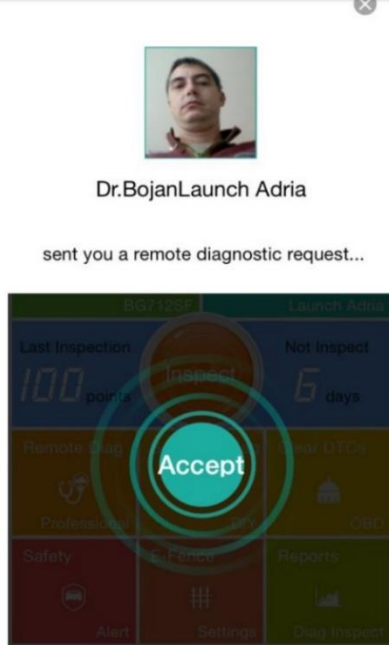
Dr.BojanLaunch Adria

sent you a remote diagnostic request...

BG712SF

Launch Adria

Last Inspection

100 points

Inspect

Not Inspect

6 days

Remote Diag

Professional

DIY

Clear DTCs

OBD

Accept

Safety

Alert

E-Fence

Settings

Reports

Diag Inspect